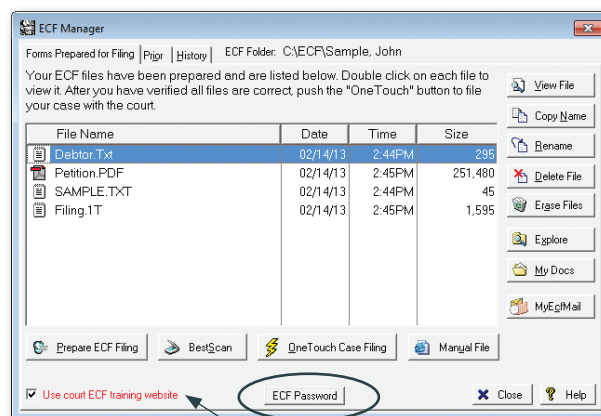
ECF Manager

Forms Prepared for Filing | Prior | History | ECF Folder: C:\ECF\Sample, John

Your ECF files have been prepared and are listed below. Double click on each file to view it. After you have verified all files are correct, push the "OneTouch" button to file your case with the court.

| File Name | Date | Time | Size |
|---|---|---|---|
| Debtor.Txt | 02/14/13 | 2:44PM | 295 |
| Petition.PDF | 02/14/13 | 2:45PM | 251,480 |
| SAMPLE.TXT | 02/14/13 | 2:44PM | 45 |
| Filing.1T | 02/14/13 | 2:45PM | 1,595 |

View File
Copy Name
Rename
Delete File
Erase Files
Explore
My Docs
MyEcfMail

Prepare ECF Filing
BestScan
OneTouch Case Filing
Manual File

Use court ECF training website
ECF Password
Close
Help